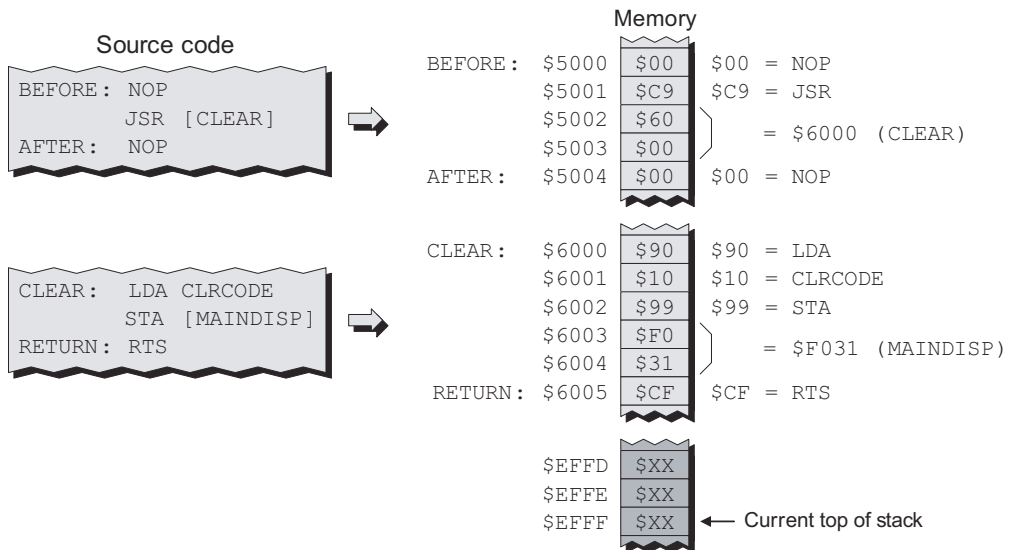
Source code

BEFORE: NOP
JSR [CLEAR]
AFTER: NOP

CLEAR: LDA CLRCODE
STA [MAINDISP]
RETURN: RTS

Memory

| | | | |
|---|---|---|---|
| BEFORE: | \$5000 | \$00 | \$00 = NOP |
| | \$5001 | \$C9 | \$C9 = JSR |
| | \$5002 | \$60 | = \$6000 (CLEAR) |
| | \$5003 | \$00 | |
| AFTER: | \$5004 | \$00 | \$00 = NOP |

| | | | |
|---|---|---|---|
| CLEAR: | \$6000 | \$90 | \$90 = LDA |
| | \$6001 | \$10 | \$10 = CLRCODE |
| | \$6002 | \$99 | \$99 = STA |
| | \$6003 | \$F0 | = \$F031 (MAINDISP) |
| | \$6004 | \$31 | |
| RETURN: | \$6005 | \$CF | \$CF = RTS |

| | |
|---|---|
| \$EFFD | \$XX |
| \$EFFE | \$XX |
| \$EFFF | \$XX |

Current top of stack